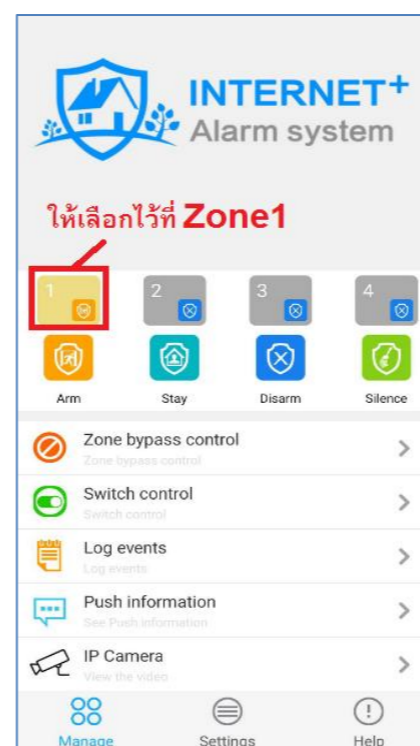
INTERNET+
Alarm system

ให้เลือกไว้ที่ Zone1

1
2
3
4

Arm
Stay
Disarm
Silence

Zone bypass control
Zone bypass control

Switch control
Switch control

Log events
Log events

Push information
See Push information

IP Camera
View the video

Manage
Settings
Help